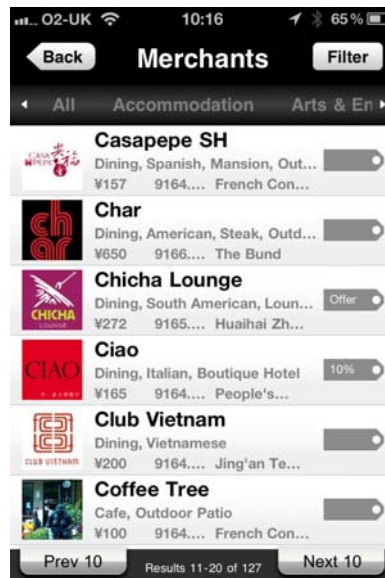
O2-UK 10:16 65%

Back Merchants Filter

All Accommodation Arts & En

Casapepe SH
Dining, Spanish, Mansion, Out...
¥157 9164.... French Con...

Char
Dining, American, Steak, Outd...
¥650 9166.... The Bund

Chicha Lounge
Dining, South American, Loun...
¥272 9165.... Huaihai Zh...
Offer

CHICHA LOUNGE

Ciao
Dining, Italian, Boutique Hotel
¥165 9164.... People's...
10%

CIAO

Club Vietnam
Dining, Vietnamese
¥200 9164.... Jing'an Te...

CLUB VIETNAM

Coffee Tree
Cafe, Outdoor Patio
¥100 9164.... French Con...

Prev 10 Results 11-20 of 127 Next 10